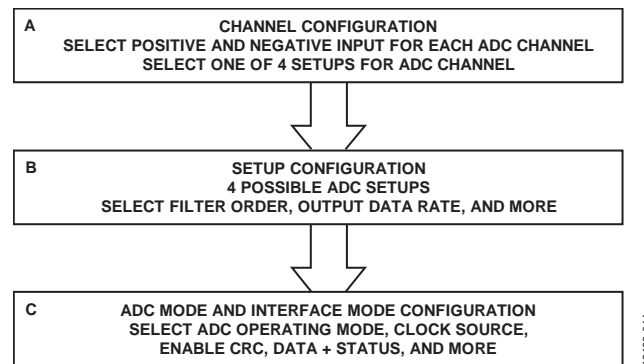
A

CHANNEL CONFIGURATION
SELECT POSITIVE AND NEGATIVE INPUT FOR EACH ADC CHANNEL
SELECT ONE OF 4 SETUPS FOR ADC CHANNEL

B

SETUP CONFIGURATION
4 POSSIBLE ADC SETUPS
SELECT FILTER ORDER, OUTPUT DATA RATE, AND MORE

C

ADC MODE AND INTERFACE MODE CONFIGURATION
SELECT ADC OPERATING MODE, CLOCK SOURCE,
ENABLE CRC, DATA + STATUS, AND MORE

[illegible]